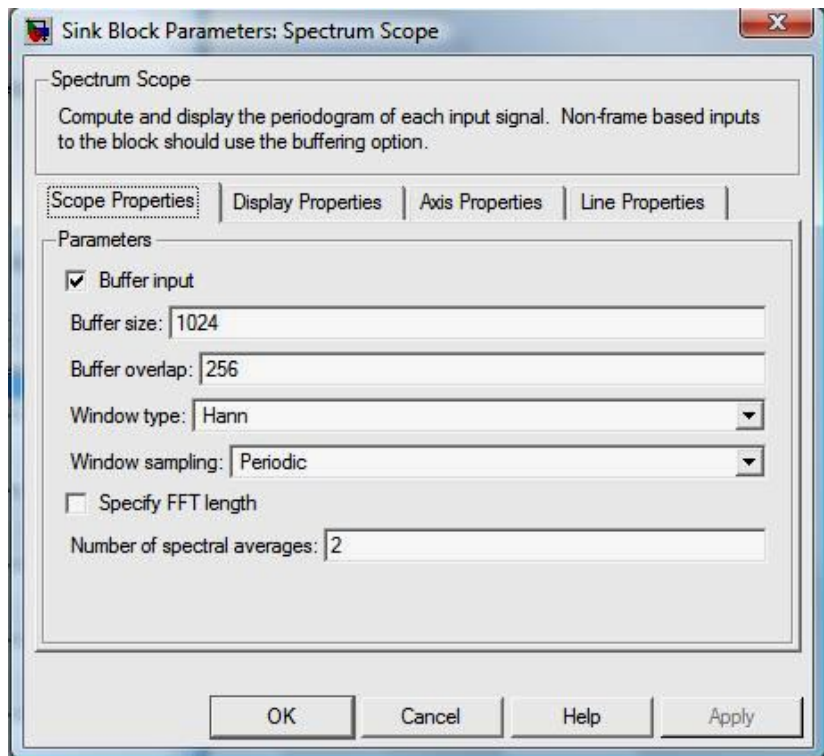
Sink Block Parameters: Spectrum Scope

Spectrum Scope

Compute and display the periodogram of each input signal. Non-frame based inputs to the block should use the buffering option.

Scope Properties | Display Properties | Axis Properties | Line Properties

Parameters

Buffer input

Buffer size: 1024

Buffer overlap: 256

Window type: Hann

Window sampling: Periodic

Specify FFT length

Number of spectral averages: 2

OK Cancel Help Apply